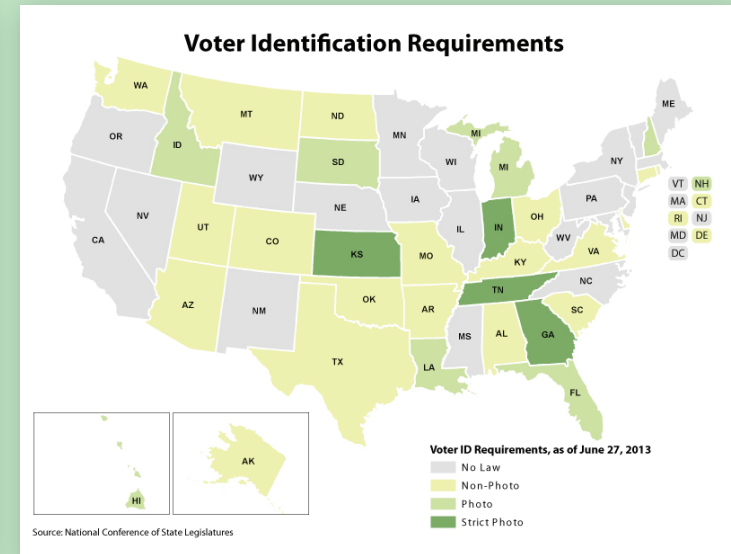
Voter Identification Requirements

WA
OR
CA
ID
NV
MT
WY
UT
AZ
CO
NM
ND
SD
NE
KS
OK
TX
MN
IA
MO
AR
LA
WI
IL
MI
MI
IN
OH
KY
TN
MS
AL
GA
FL
SC
NC
VA
WV
PA
NY
ME

VT NH
MA CT
RI NJ
MD DE
DC

AK
HI

Voter ID Requirements, as of June 27, 2013
No Law
Non-Photo
Photo
Strict Photo

Source: National Conference of State Legislatures